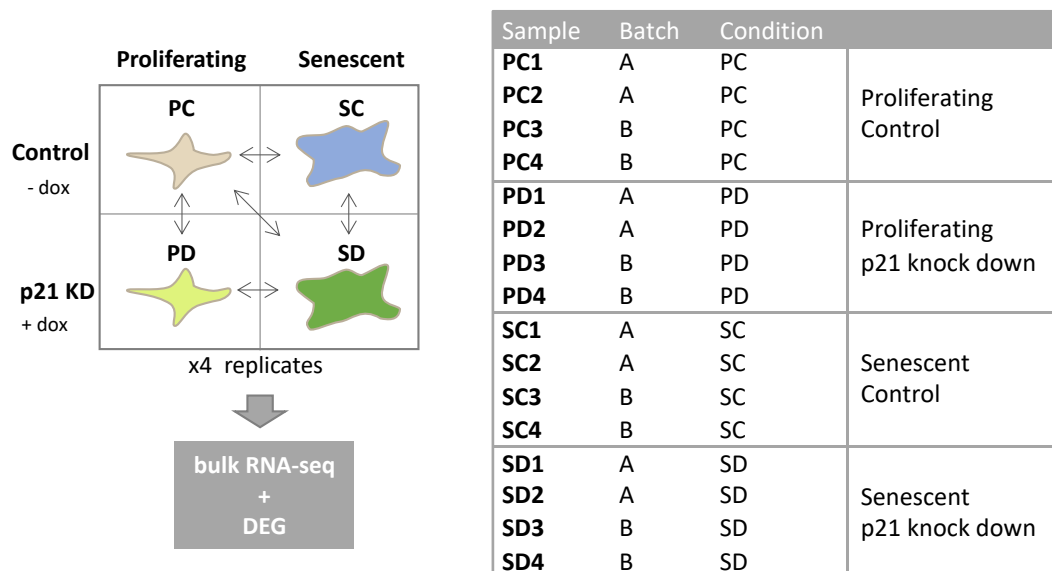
Proliferating Senescent

PC SC

Control
- dox

PD SD

p21 KD
+ dox

x4 replicates

bulk RNA-seq
+
DEG

| Sample | Batch | Condition | |
|---|---|---|---|
| PC1 | A | PC | Proliferating Control |
| PC2 | A | PC | |
| PC3 | B | PC | |
| PC4 | B | PC | |
| PD1 | A | PD | Proliferating p21 knock down |
| PD2 | A | PD | |
| PD3 | B | PD | |
| PD4 | B | PD | |
| SC1 | A | SC | Senescent Control |
| SC2 | A | SC | |
| SC3 | B | SC | |
| SC4 | B | SC | |
| SD1 | A | SD | Senescent p21 knock down |
| SD2 | A | SD | |
| SD3 | B | SD | |
| SD4 | B | SD | |